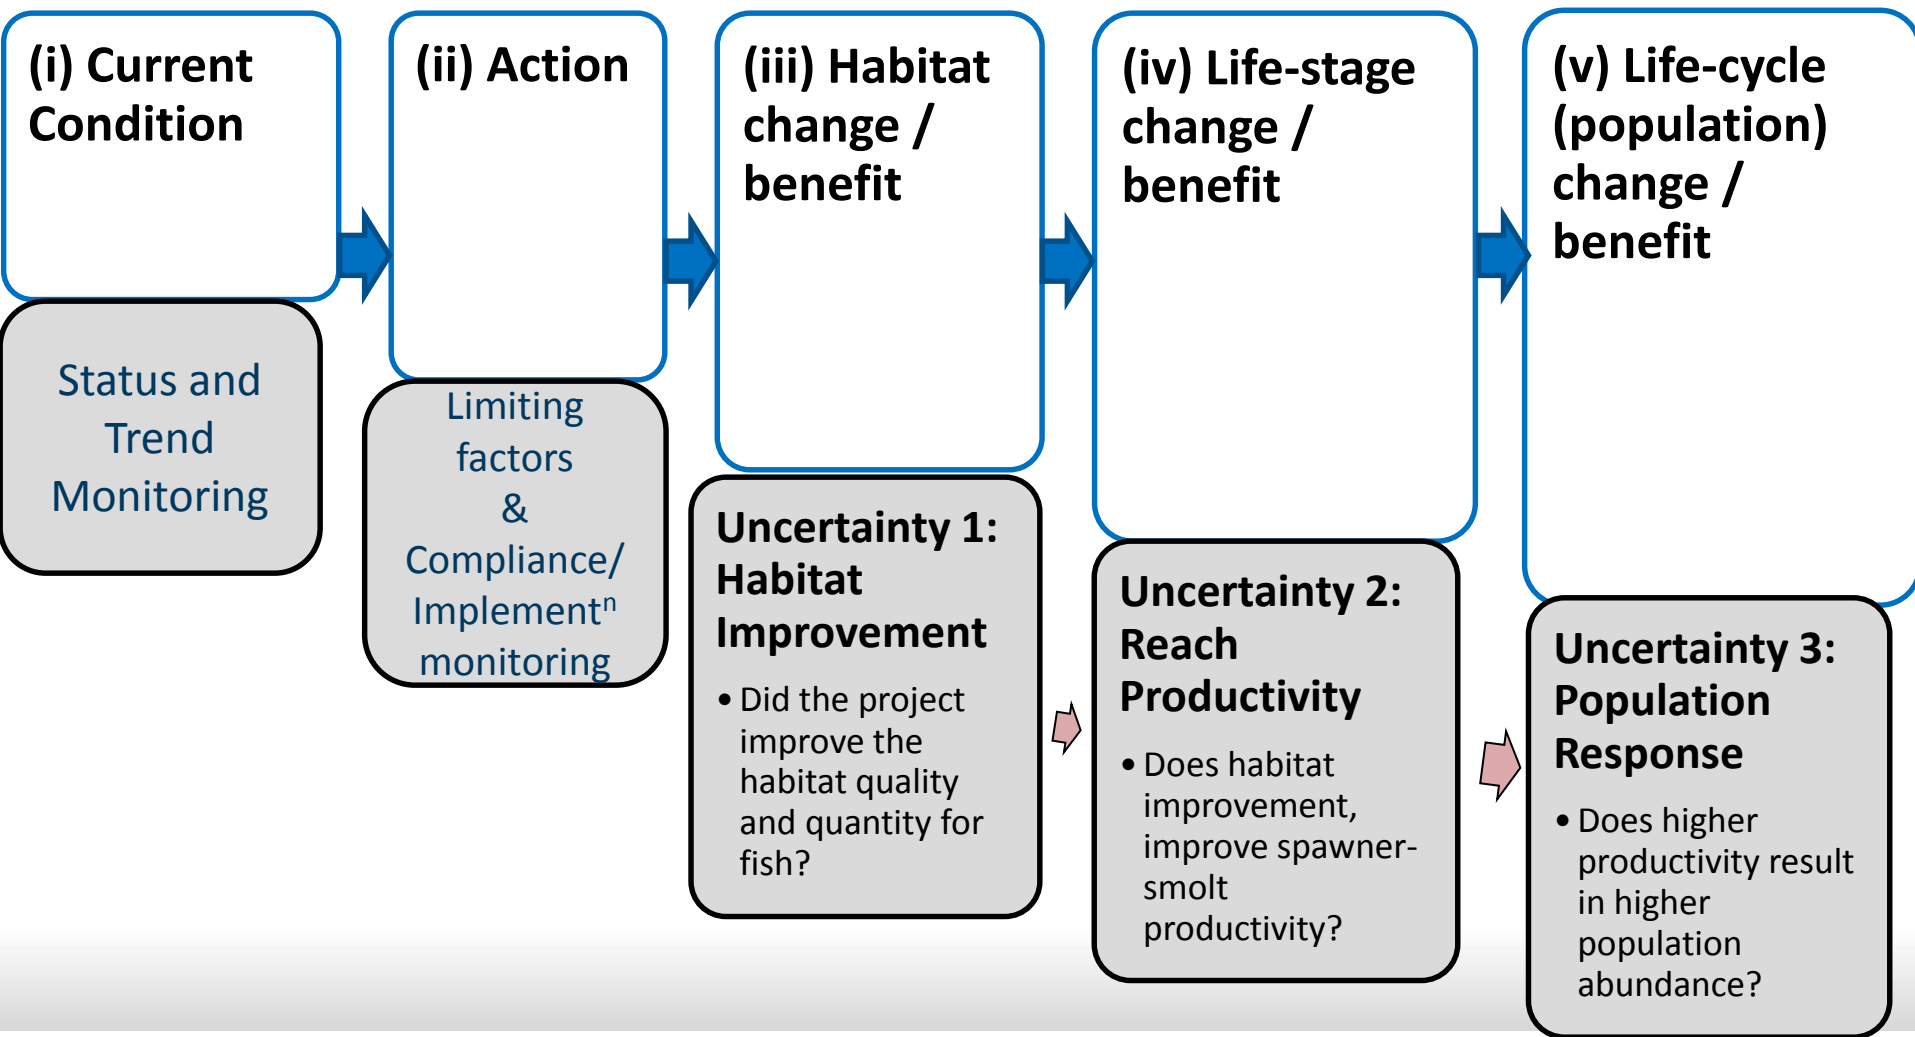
(i) Current Condition

Status and Trend Monitoring

(ii) Action

Limiting factors & Compliance/ Implement$^{n}$ monitoring

(iii) Habitat change / benefit

Uncertainty 1: Habitat Improvement

• Did the project improve the habitat quality and quantity for fish?

(iv) Life-stage change / benefit

Uncertainty 2: Reach Productivity

• Does habitat improvement, improve spawner-smolt productivity?

(v) Life-cycle (population) change / benefit

Uncertainty 3: Population Response

• Does higher productivity result in higher population abundance?